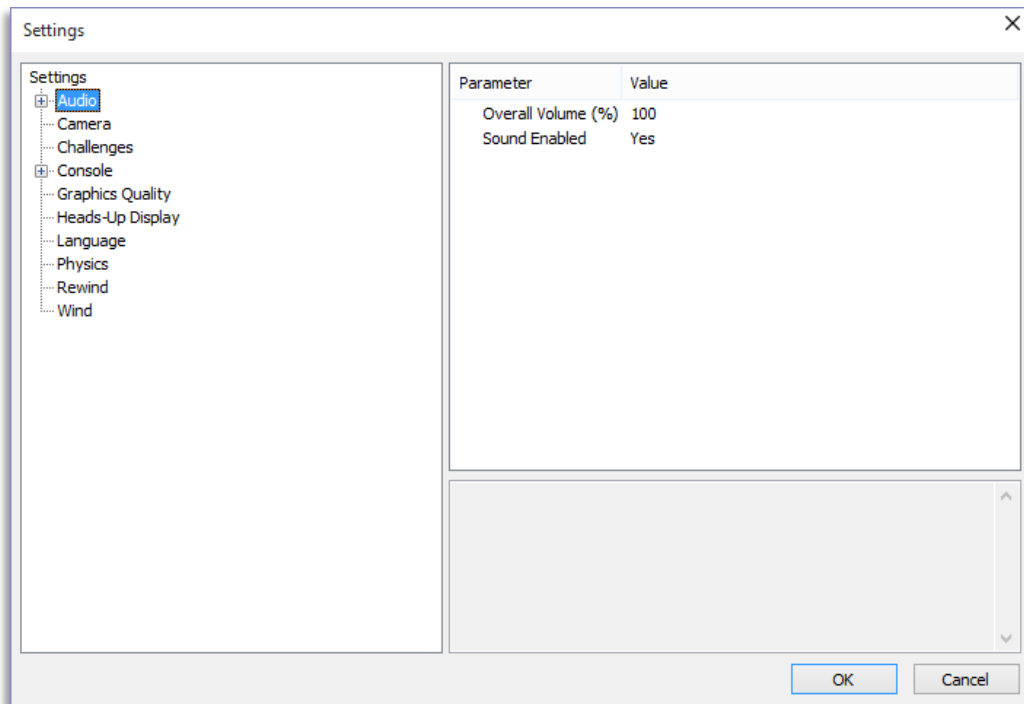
Settings

Settings
Audio
Camera
Challenges
Console
Graphics Quality
Heads-Up Display
Language
Physics
Rewind
Wind

| Parameter | Value |
|---|---|
| Overall Volume (%) | 100 |
| Sound Enabled | Yes |

OK
Cancel